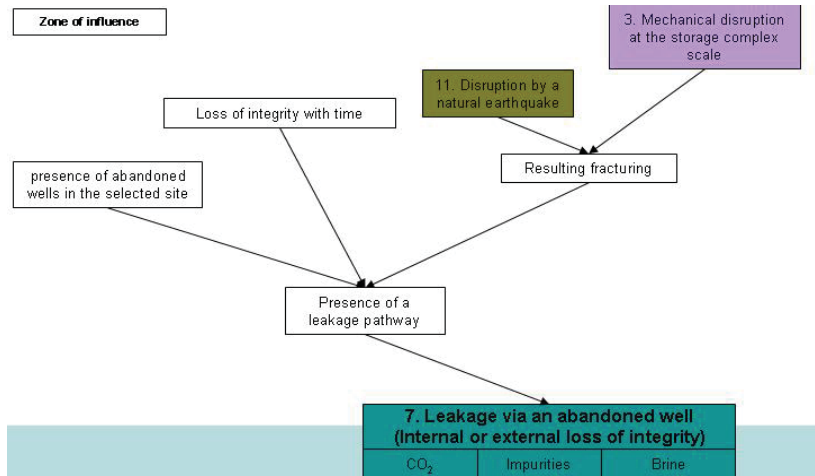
Zone of influence

3. Mechanical disruption at the storage complex scale

11. Disruption by a natural earthquake

Loss of integrity with time

Resulting fracturing

presence of abandoned wells in the selected site

Presence of a leakage pathway

7. Leakage via an abandoned well (Internal or external loss of integrity)

| $CO_2$ | Impurities | Brine |
|---|---|---|